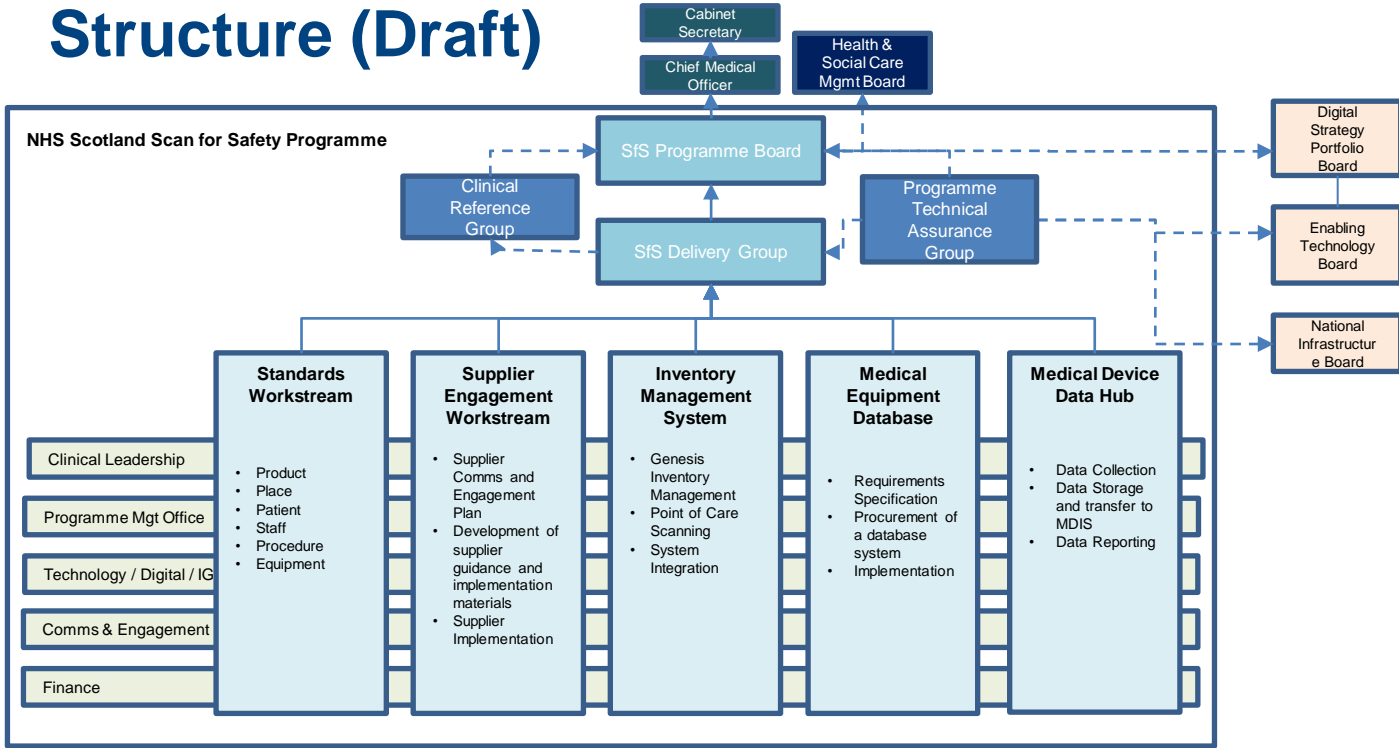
Structure (Draft)

Cabinet Secretary

Chief Medical Officer

Health & Social Care Mgmt Board

NHS Scotland Scan for Safety Programme

SfS Programme Board

Digital Strategy Portfolio Board

Clinical Reference Group

Programme Technical Assurance Group

SfS Delivery Group

Enabling Technology Board

National Infrastructure Board

Standards Workstream

- Product
- Place
- Patient
- Staff
- Procedure
- Equipment

Supplier Engagement Workstream

- Supplier Comms and Engagement Plan
- Development of supplier guidance and implementation materials
- Supplier Implementation

Inventory Management System

- Genesis Inventory Management
- Point of Care Scanning
- System Integration

Medical Equipment Database

- Requirements Specification
- Procurement of a database system
- Implementation

Medical Device Data Hub

- Data Collection
- Data Storage and transfer to MDIS
- Data Reporting

Clinical Leadership

Programme Mgt Office

Technology / Digital / IG

Comms & Engagement

Finance